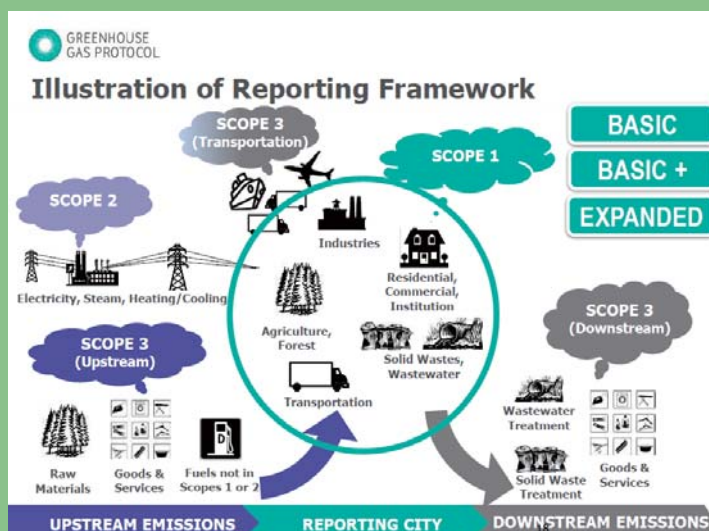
GREENHOUSE GAS PROTOCOL

Illustration of Reporting Framework

BASIC

BASIC +

EXPANDED

SCOPE 3 (Transportation)

SCOPE 1

SCOPE 2

Electricity, Steam, Heating/Cooling

Industries

Residential, Commercial, Institution

Agriculture, Forest

Solid Wastes, Wastewater

Transportation

SCOPE 3 (Upstream)

SCOPE 3 (Downstream)

Raw Materials

Goods & Services

Fuels not in Scopes 1 or 2

Wastewater Treatment

Solid Waste Treatment

Goods & Services

UPSTREAM EMISSIONS

REPORTING CITY

DOWNSTREAM EMISSIONS